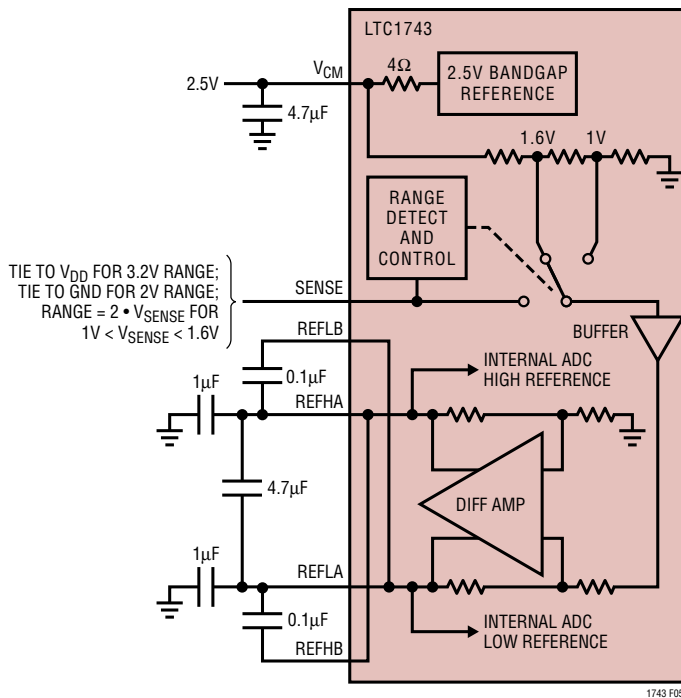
LTC1743

2.5V

$V_{CM}$

4Ω

2.5V BANDGAP REFERENCE

4.7μF

1.6V

1V

RANGE DETECT AND CONTROL

TIE TO $V_{DD}$ FOR 3.2V RANGE; TIE TO GND FOR 2V RANGE; RANGE = 2 • $V_{SENSE}$ FOR 1V < $V_{SENSE}$ < 1.6V

SENSE

BUFFER

REFLB

0.1μF

INTERNAL ADC HIGH REFERENCE

1μF

REFHA

4.7μF

DIFF AMP

1μF

REFLA

0.1μF

INTERNAL ADC LOW REFERENCE

REFHB

1743 F05